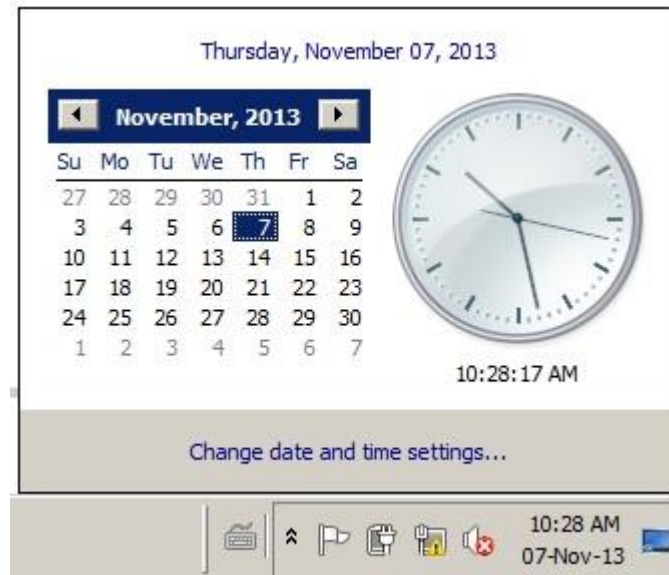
Thursday, November 07, 2013

November, 2013

| Su | Mo | Tu | We | Th | Fr | Sa |
|---|---|---|---|---|---|---|
| 27 | 28 | 29 | 30 | 31 | 1 | 2 |
| 3 | 4 | 5 | 6 | 7 | 8 | 9 |
| 10 | 11 | 12 | 13 | 14 | 15 | 16 |
| 17 | 18 | 19 | 20 | 21 | 22 | 23 |
| 24 | 25 | 26 | 27 | 28 | 29 | 30 |
| 1 | 2 | 3 | 4 | 5 | 6 | 7 |

10:28:17 AM

Change date and time settings...

10:28 AM
07-Nov-13